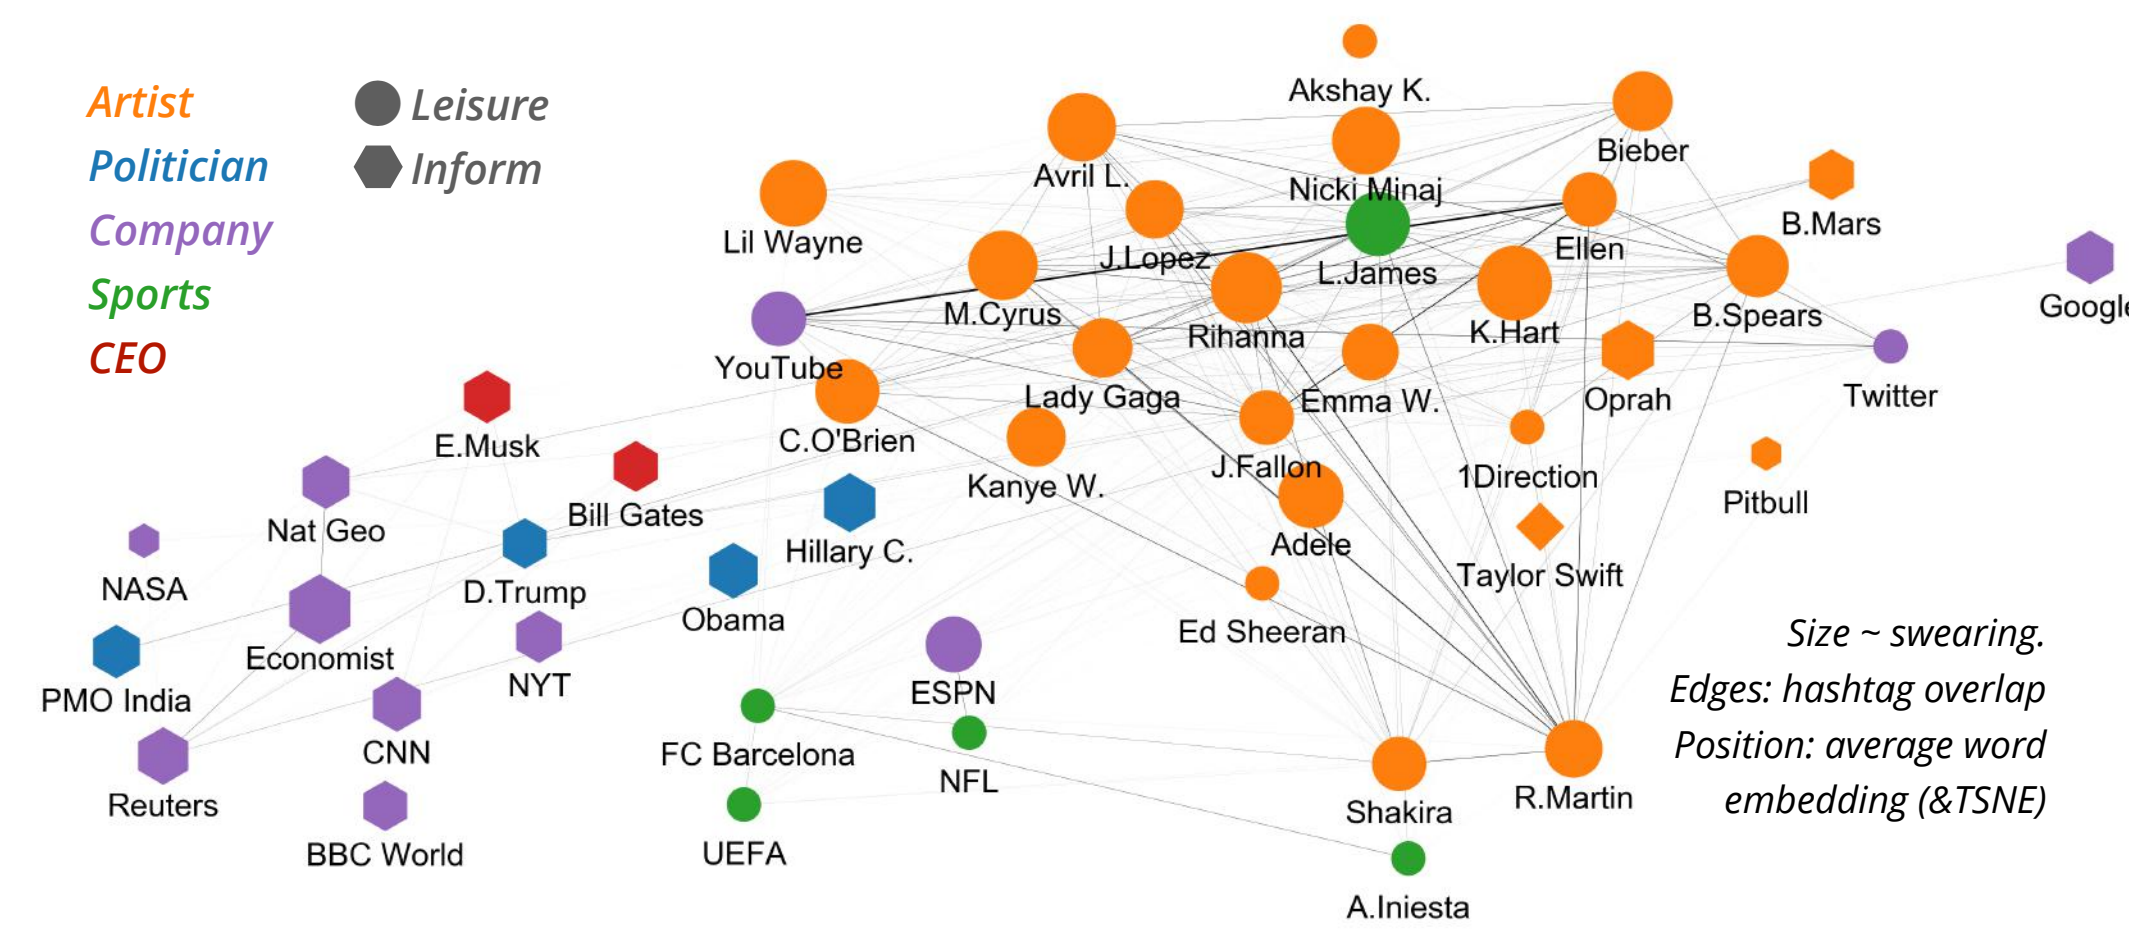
Artist
Politician
Company
Sports
CEO

Leisure
Inform

Akshay K.
Avril L.
Bieber
Nicki Minaj
B.Mars
Lil Wayne
J.Lopez
Ellen
L.James
Google
M.Cyrus
B.Spears
Rihanna
K.Hart
YouTube
Twitter
Lady Gaga
Emma W.
Oprah
E.Musk
C.O'Brien
J.Fallon
1Direction
Pitbull
Bill Gates
Kanye W.
Nat Geo
Adele
Hillary C.
NASA
D.Trump
Taylor Swift
Obama
Ed Sheeran
Economist
NYT
PMO India
ESPN
CNN
FC Barcelona
NFL
Reuters
R.Martin
Shakira
BBC World
UEFA
A.Iniesta

Size ~ swearing.
Edges: hashtag overlap
Position: average word embedding (&TSNE)